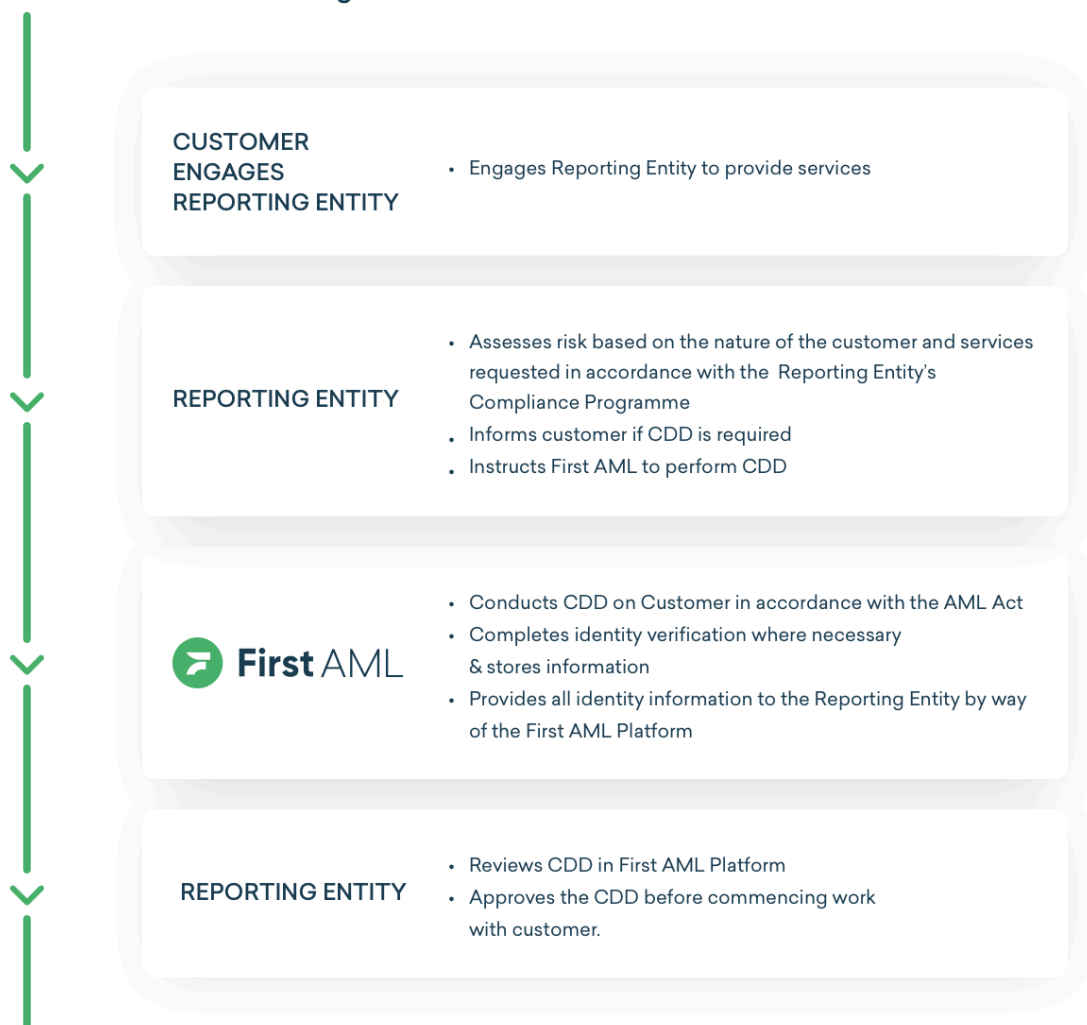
CUSTOMER ENGAGES REPORTING ENTITY

- Engages Reporting Entity to provide services

REPORTING ENTITY

- Assesses risk based on the nature of the customer and services requested in accordance with the Reporting Entity's Compliance Programme
- Informs customer if CDD is required
- Instructs First AML to perform CDD

First AML

- Conducts CDD on Customer in accordance with the AML Act
- Completes identity verification where necessary & stores information
- Provides all identity information to the Reporting Entity by way of the First AML Platform

REPORTING ENTITY

- Reviews CDD in First AML Platform
- Approves the CDD before commencing work with customer.